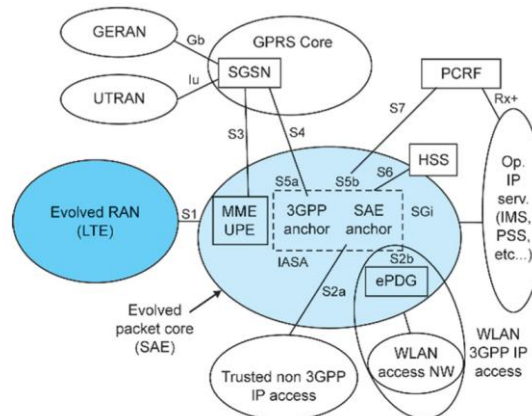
GERAN
Gb
GPRS Core
Iu
SGSN
UTRAN
PCRF
Rx+
S7
S3
S4
S5a
S5b
S6
HSS
Op. IP serv. (IMS, PSS, etc...)
Evolved RAN (LTE)
S1
MME UPE
3GPP anchor
SAE anchor
SGi
IASA
S2b
ePDG
S2a
Evolved packet core (SAE)
WLAN 3GPP IP access
WLAN access NW
Trusted non 3GPP IP access